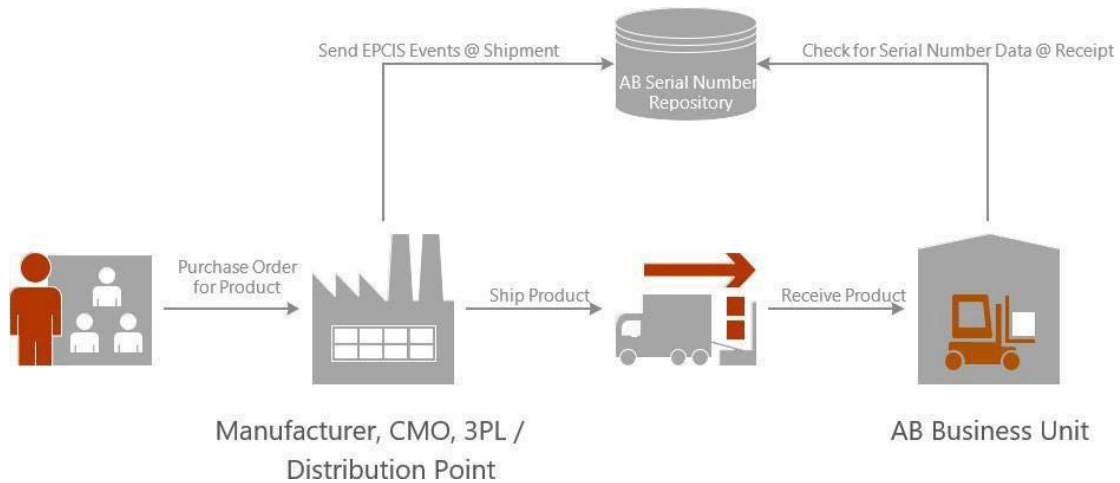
Send EPCIS Events @ Shipment

AB Serial Number Repository

Check for Serial Number Data @ Receipt

Purchase Order for Product

Ship Product

Receive Product

Manufacturer, CMO, 3PL / Distribution Point

AB Business Unit